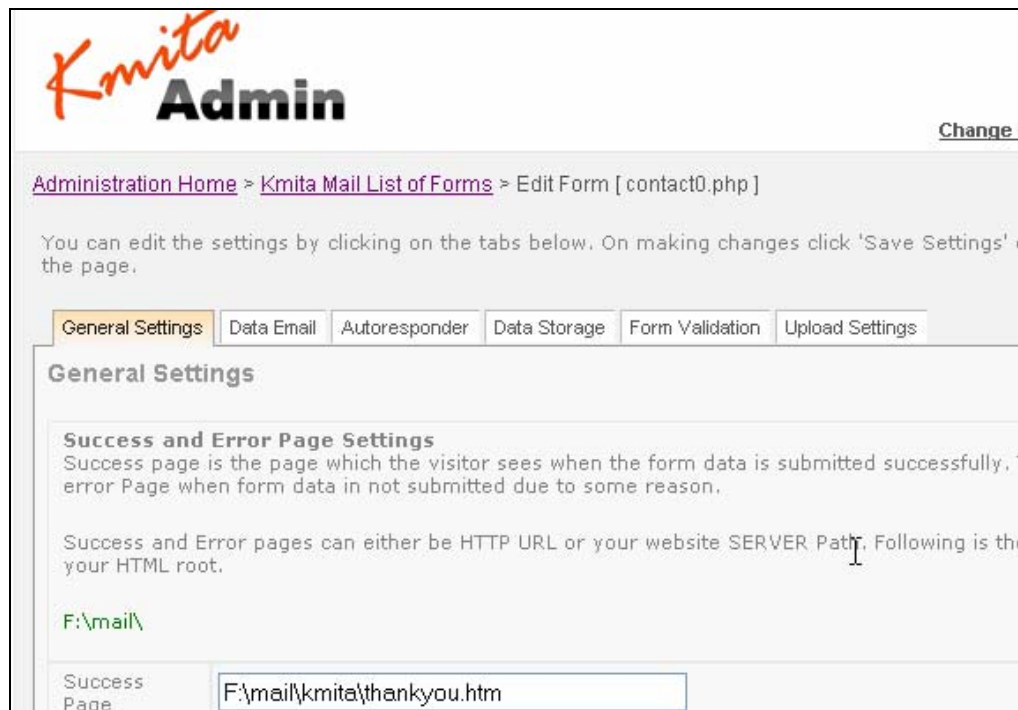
Kmita Admin

Change

Administration Home > Kmita Mail List of Forms > Edit Form [ contact0.php ]

You can edit the settings by clicking on the tabs below. On making changes click 'Save Settings' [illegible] the page.

General Settings | Data Email | Autoresponder | Data Storage | Form Validation | Upload Settings

General Settings

Success and Error Page Settings
Success page is the page which the visitor sees when the form data is submitted successfully. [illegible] error Page when form data in not submitted due to some reason.

Success and Error pages can either be HTTP URL or your website SERVER Path. Following is th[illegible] your HTML root.

F:\mail\

Success Page | F:\mail\kmita\thankyou.htm